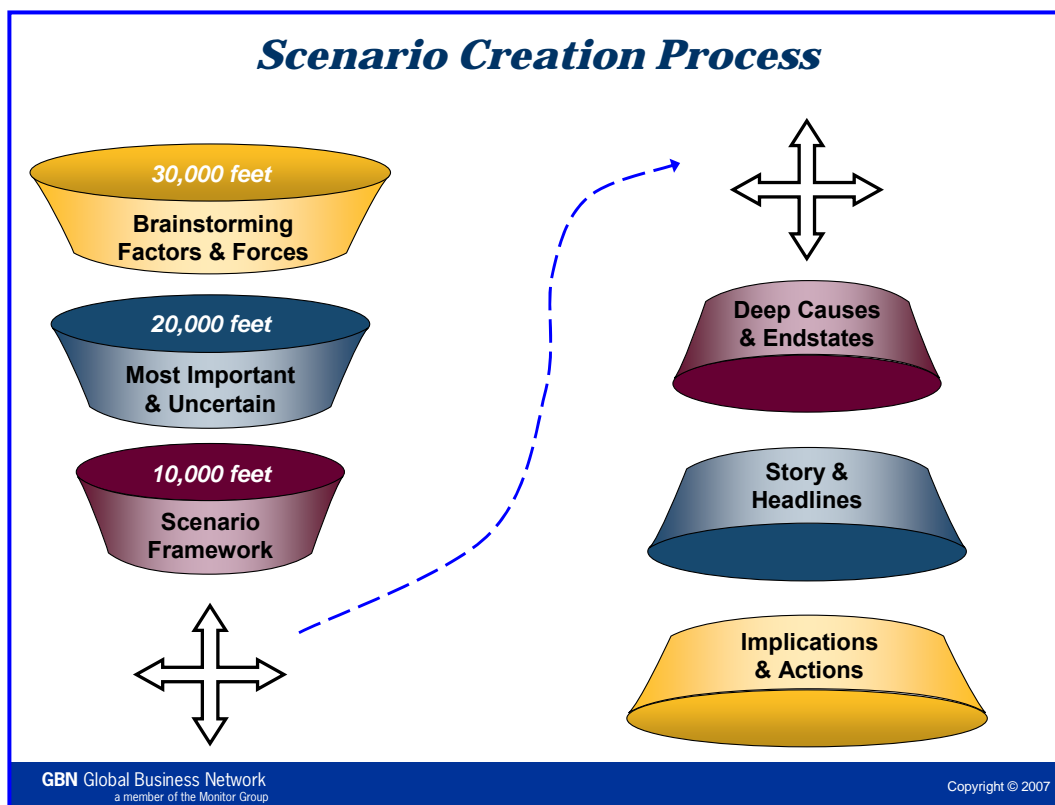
Scenario Creation Process

30,000 feet
Brainstorming Factors & Forces

20,000 feet
Most Important & Uncertain

10,000 feet
Scenario Framework

Deep Causes & Endstates

Story & Headlines

Implications & Actions

GBN Global Business Network
a member of the Monitor Group

Copyright © 2007